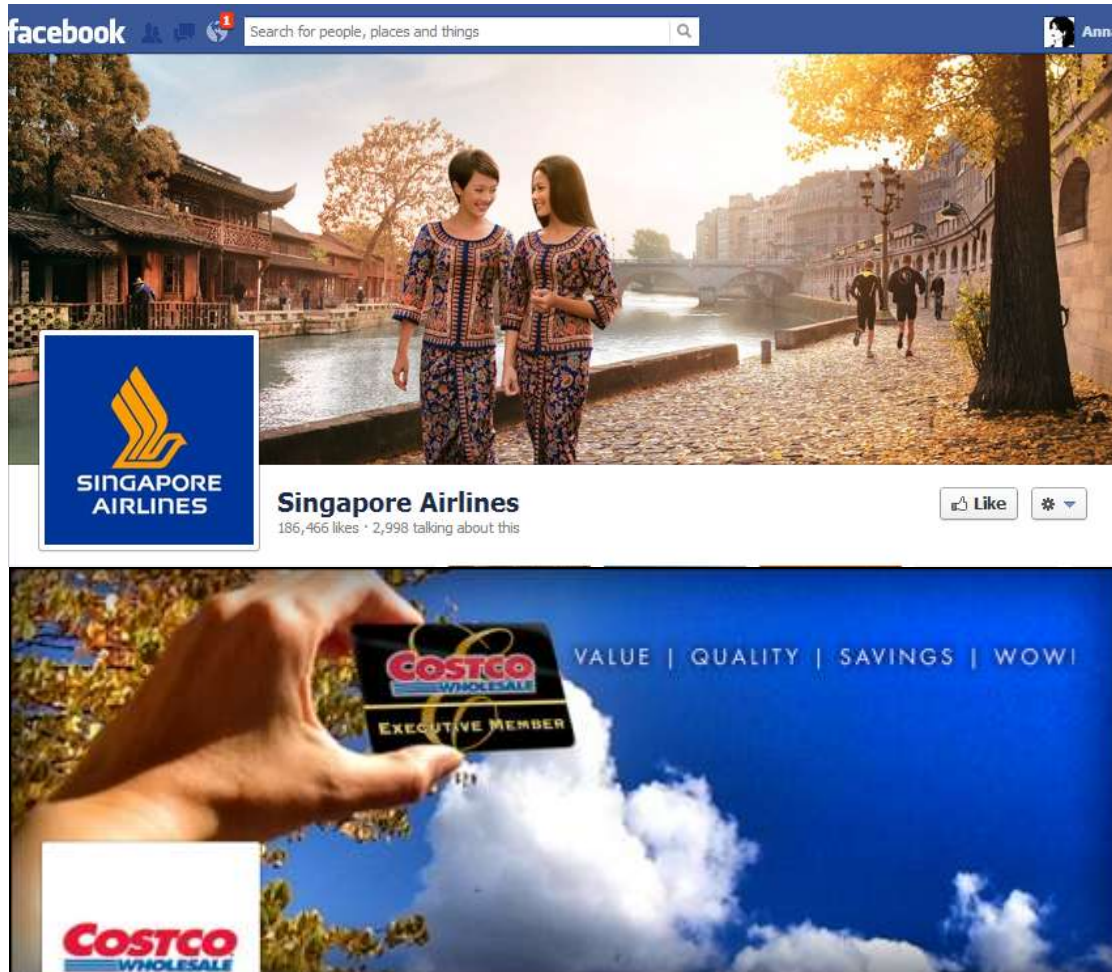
facebook 1 Search for people, places and things Anna

SINGAPORE AIRLINES

Singapore Airlines
186,466 likes · 2,998 talking about this

Like

COSTCO WHOLESALE
EXECUTIVE MEMBER

VALUE | QUALITY | SAVINGS | WOW!

COSTCO WHOLESALE